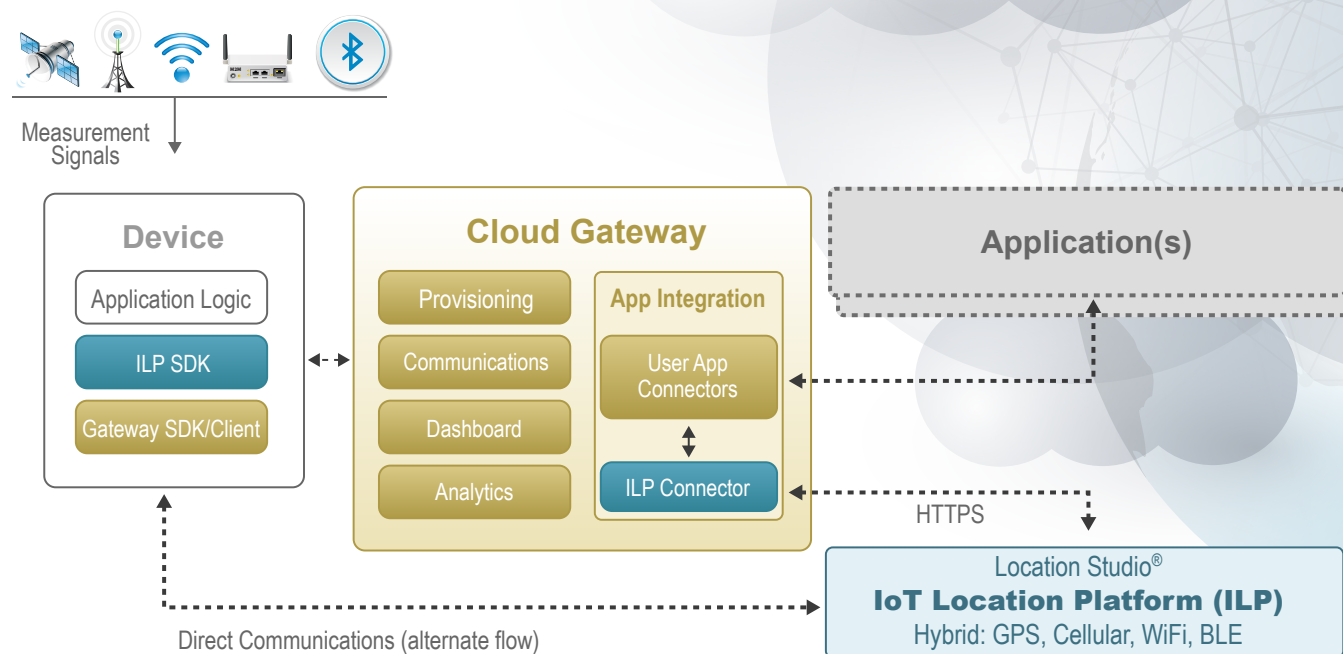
Measurement Signals

Device

Application Logic

ILP SDK

Gateway SDK/Client

Cloud Gateway

Provisioning

Communications

Dashboard

Analytics

App Integration

User App Connectors

ILP Connector

Application(s)

HTTPS

Location Studio®

IoT Location Platform (ILP)

Hybrid: GPS, Cellular, WiFi, BLE

Direct Communications (alternate flow)